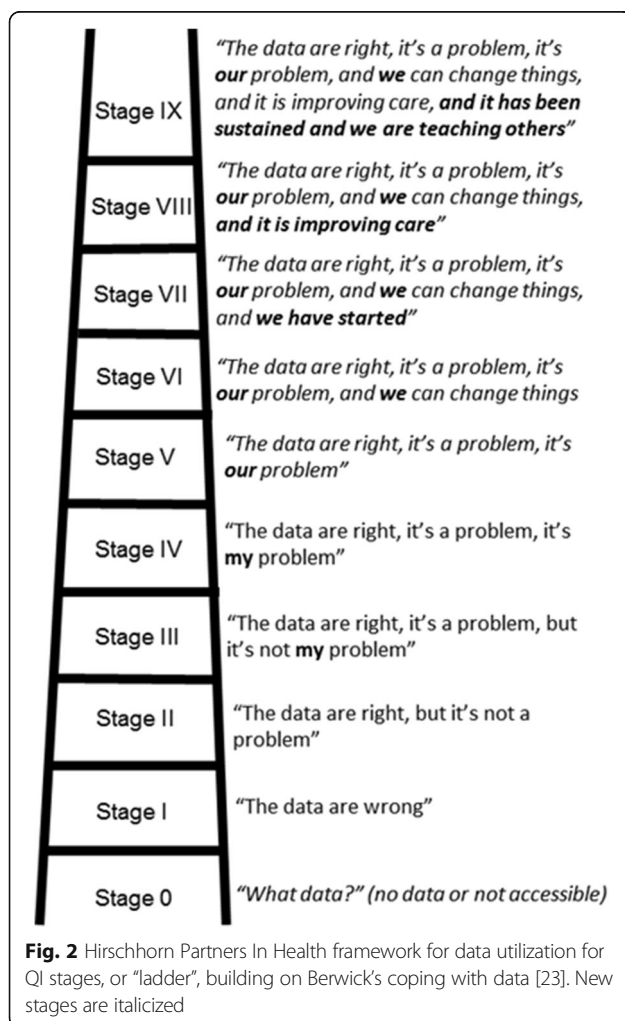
Stage IX "The data are right, it's a problem, it's our problem, and we can change things, and it is improving care, and it has been sustained and we are teaching others"

Stage VIII "The data are right, it's a problem, it's our problem, and we can change things, and it is improving care"

Stage VII "The data are right, it's a problem, it's our problem, and we can change things, and we have started"

Stage VI "The data are right, it's a problem, it's our problem, and we can change things

Stage V "The data are right, it's a problem, it's our problem"

Stage IV "The data are right, it's a problem, it's my problem"

Stage III "The data are right, it's a problem, but it's not my problem"

Stage II "The data are right, but it's not a problem"

Stage I "The data are wrong"

Stage 0 "What data?" (no data or not accessible)

Fig. 2 Hirschhorn Partners In Health framework for data utilization for QI stages, or "ladder", building on Berwick's coping with data [23]. New stages are italicized